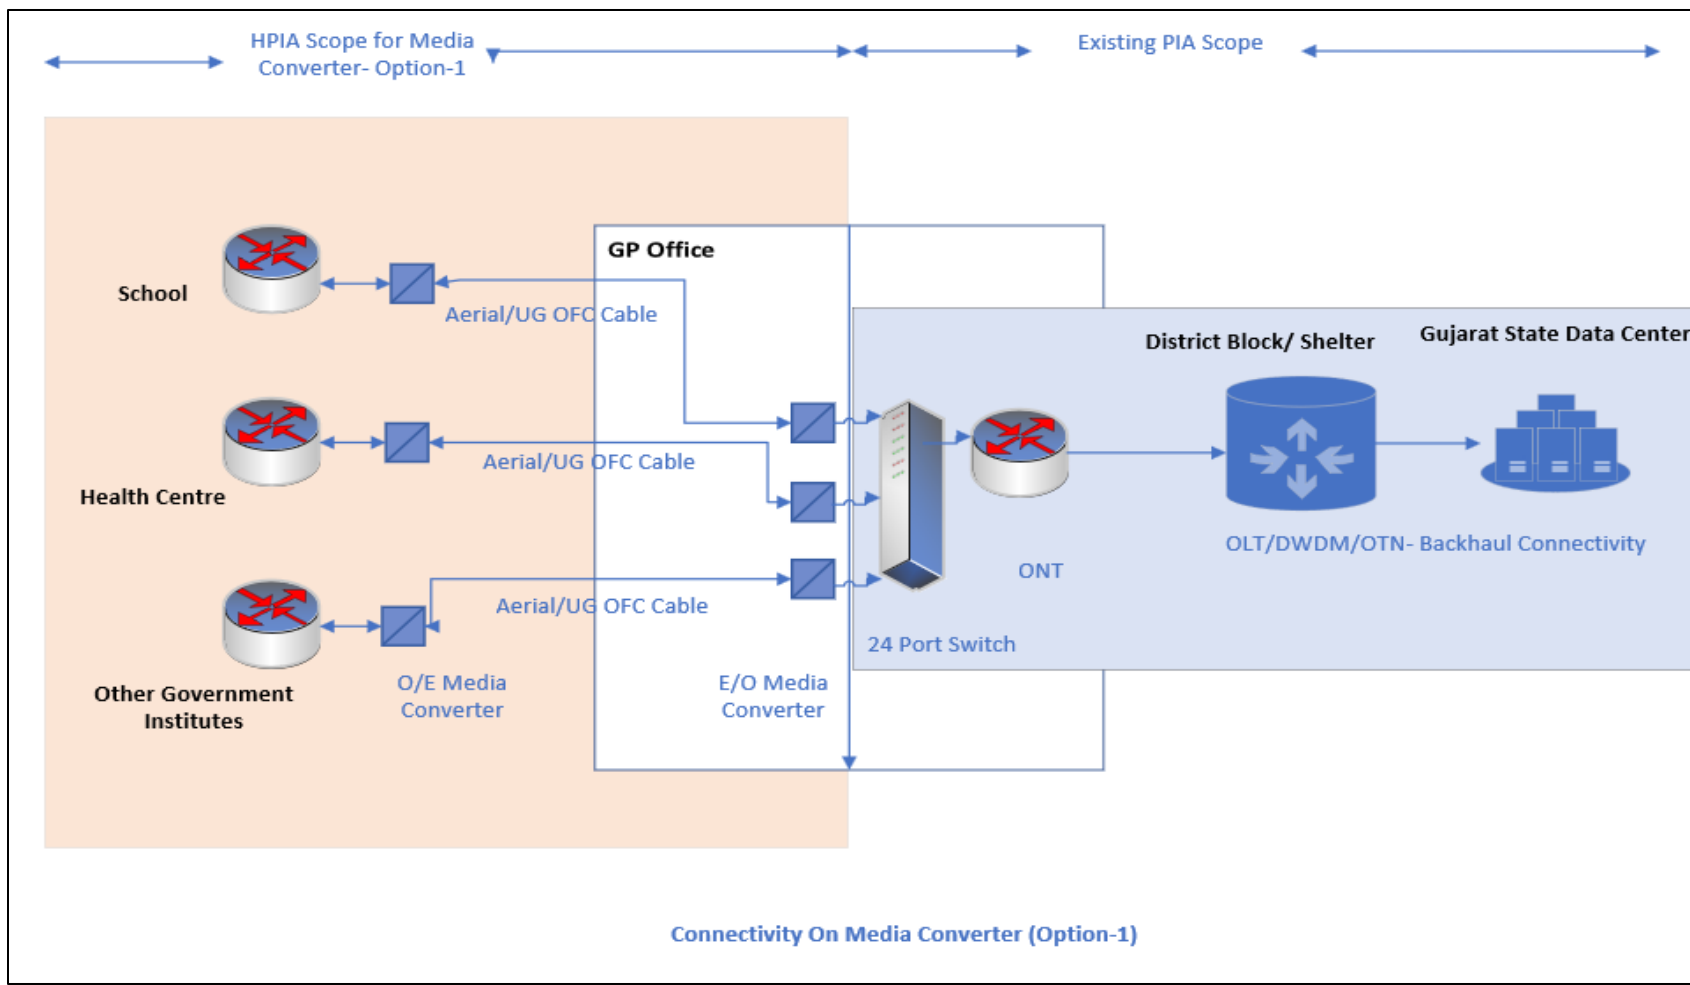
HPIA Scope for Media Converter- Option-1

Existing PIA Scope

GP Office

School

Aerial/UG OFC Cable

District Block/ Shelter

Gujarat State Data Center

Health Centre

Aerial/UG OFC Cable

OLT/DWDM/OTN- Backhaul Connectivity

ONT

Aerial/UG OFC Cable

24 Port Switch

Other Government Institutes

O/E Media Converter

E/O Media Converter

Connectivity On Media Converter (Option-1)